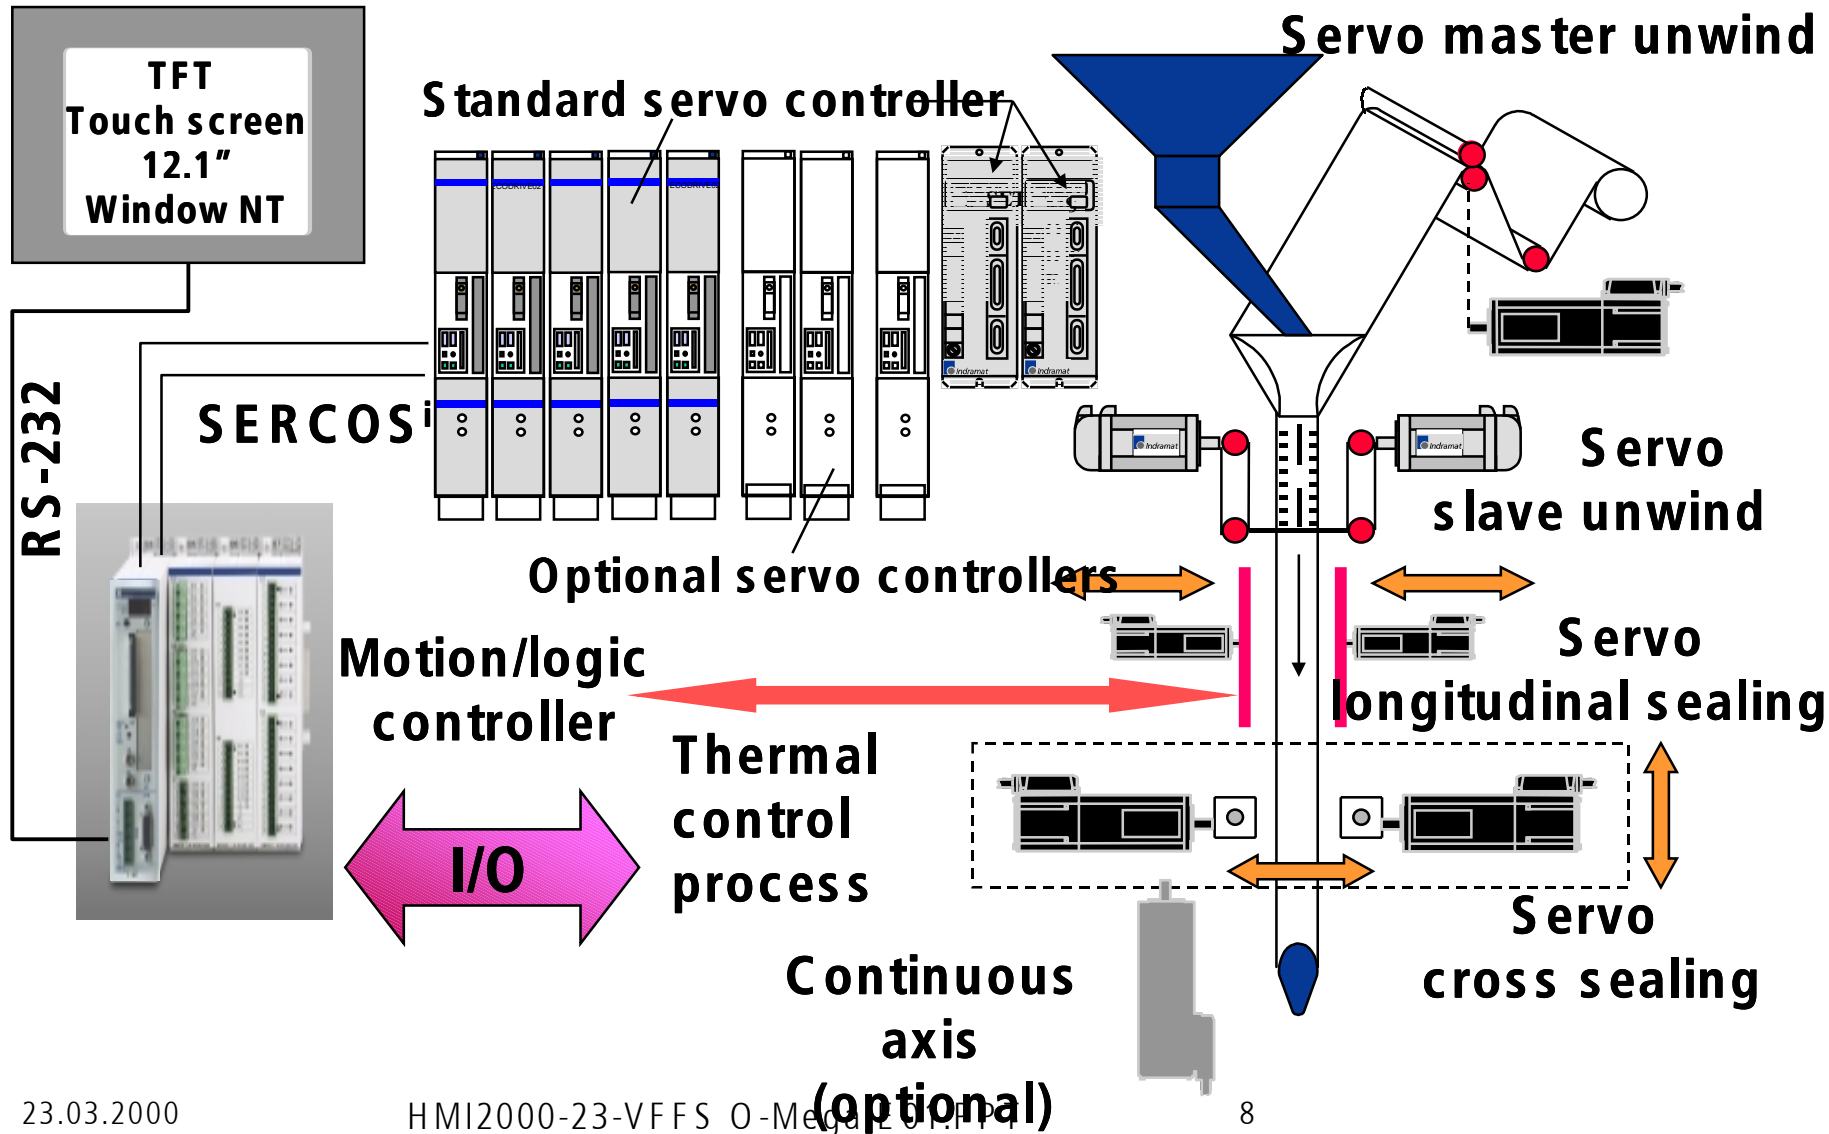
TFT
Touch screen
12.1"
Window NT

Standard servo controller

Servo master unwind

RS-232

SERCOS

Servo slave unwind

Optional servo controllers

Motion/logic controller

Servo longitudinal sealing

Thermal control process

I/O

Servo cross sealing

Continuous axis (optional)

23.03.2000

HMI2000-23-VFFS O-Mega E01.PPT

8